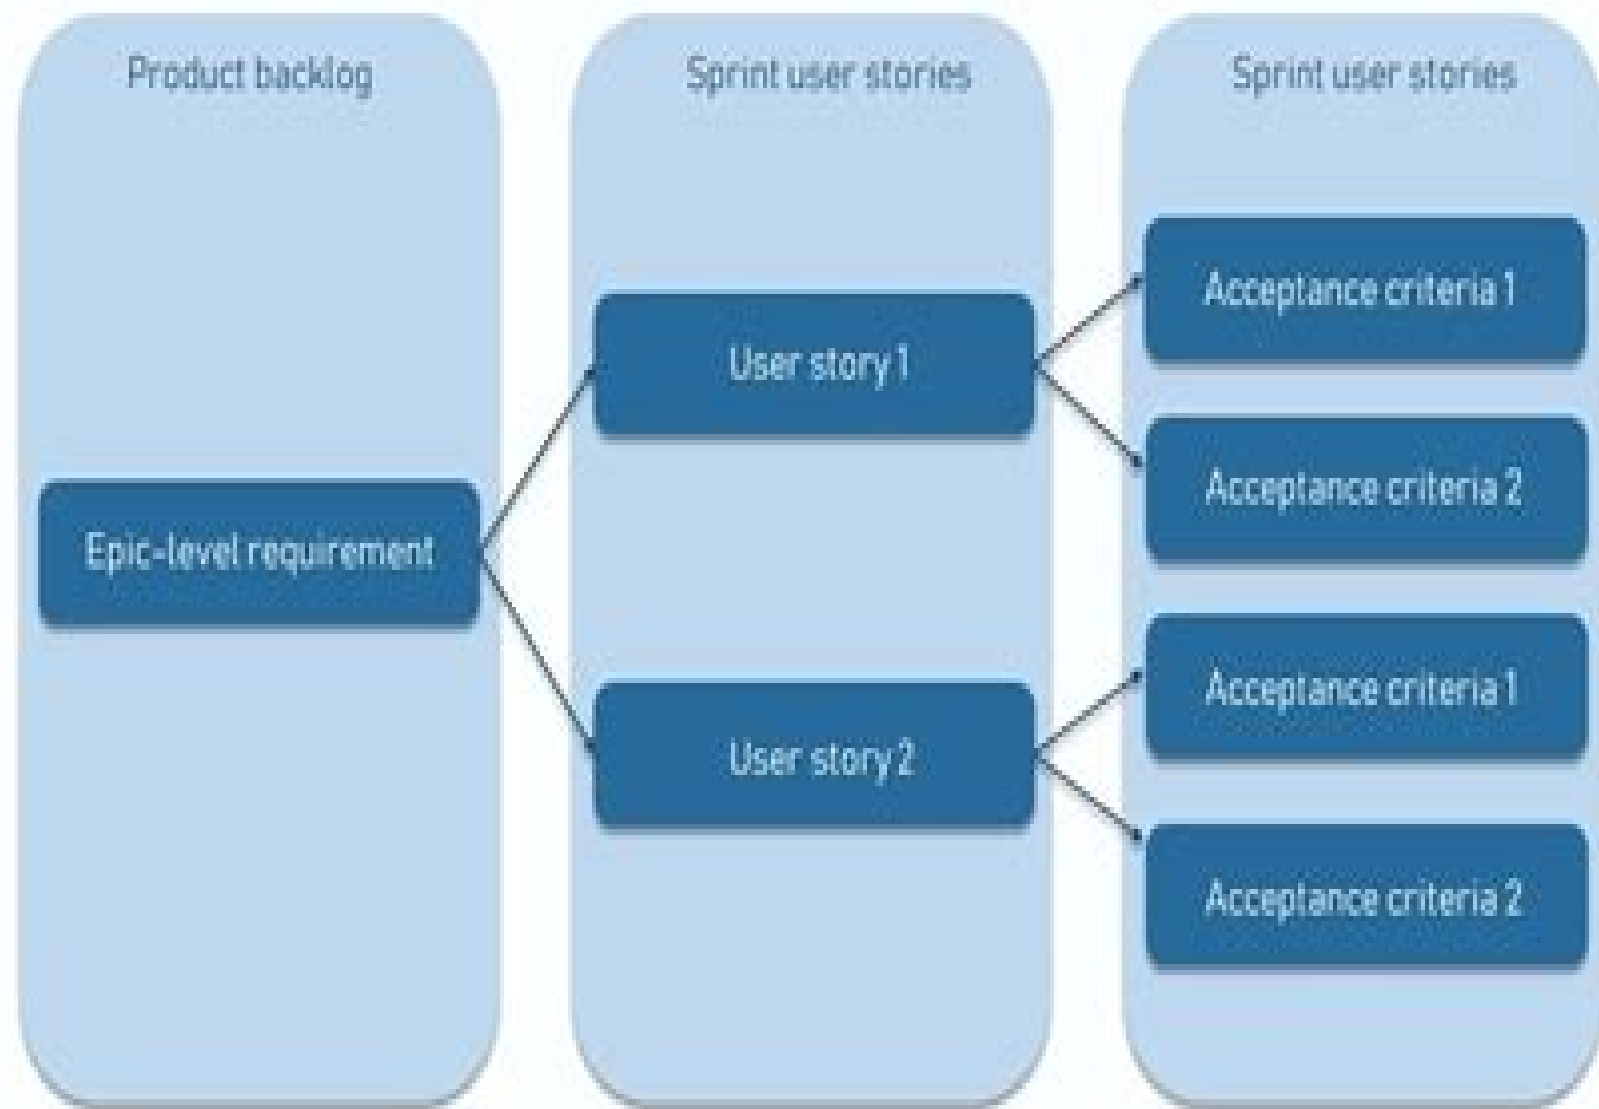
Product backlog

Epic-level requirement

Sprint user stories

User story 1

User story 2

Sprint user stories

Acceptance criteria 1

Acceptance criteria 2

Acceptance criteria 1

Acceptance criteria 2